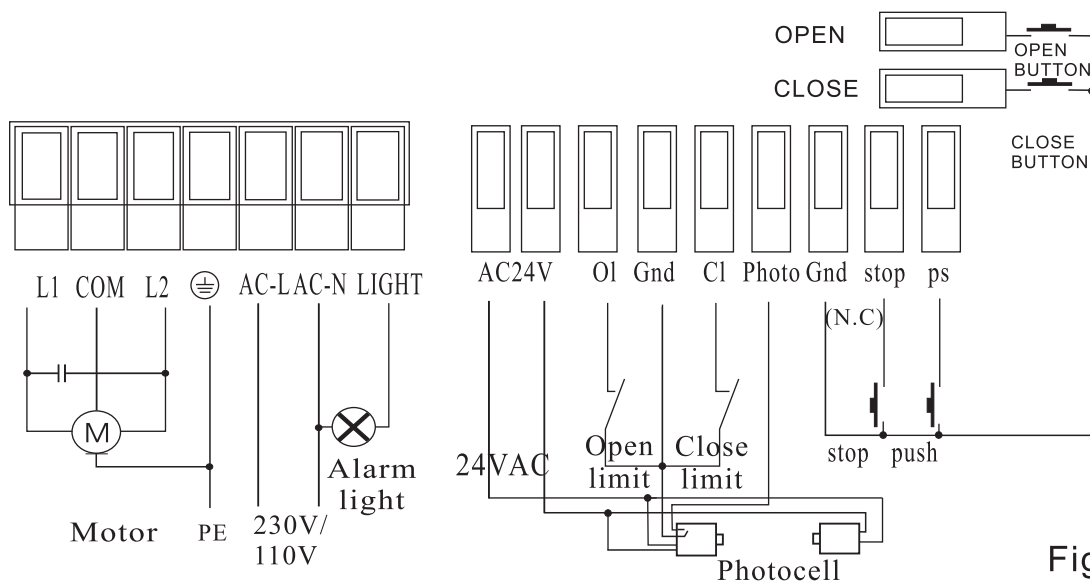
OPEN
OPEN BUTTON
CLOSE
CLOSE BUTTON

L1 COM L2 ⏚ AC-L AC-N LIGHT

AC24V Ol Gnd Cl Photo Gnd stop ps

(N.C)

M

Motor PE

230V/ 110V

Alarm light

24VAC

Open limit

Close limit

stop push

Photocell

Fig